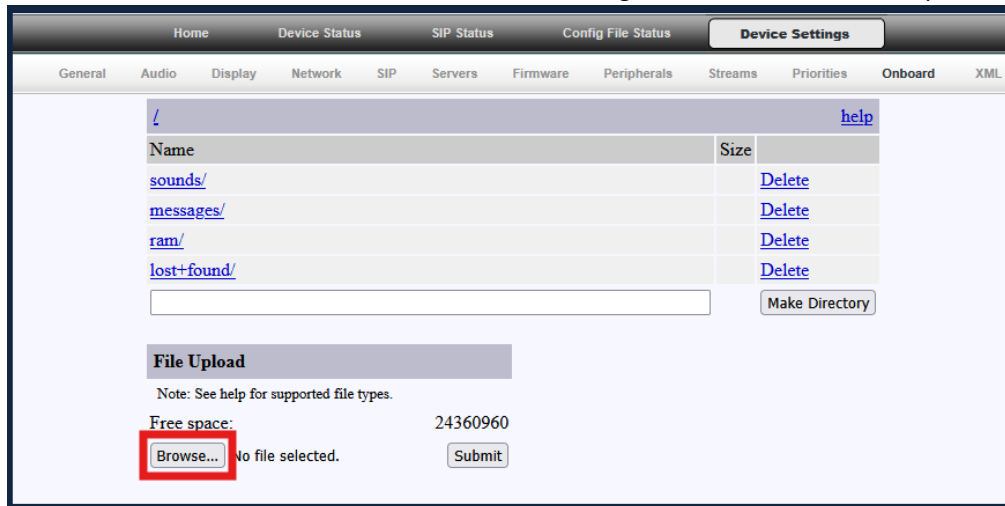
Home | Device Status | SIP Status | Config File Status | Device Settings

General | Audio | Display | Network | SIP | Servers | Firmware | Peripherals | Streams | Priorities | Onboard | XML

/ help

| Name | Size | |
|---|---|---|
| sounds/ | | Delete |
| messages/ | | Delete |
| ram/ | | Delete |
| lost+found/ | | Delete |

Make Directory

File Upload

Note: See help for supported file types.

Free space: 24360960

Browse... No file selected. Submit